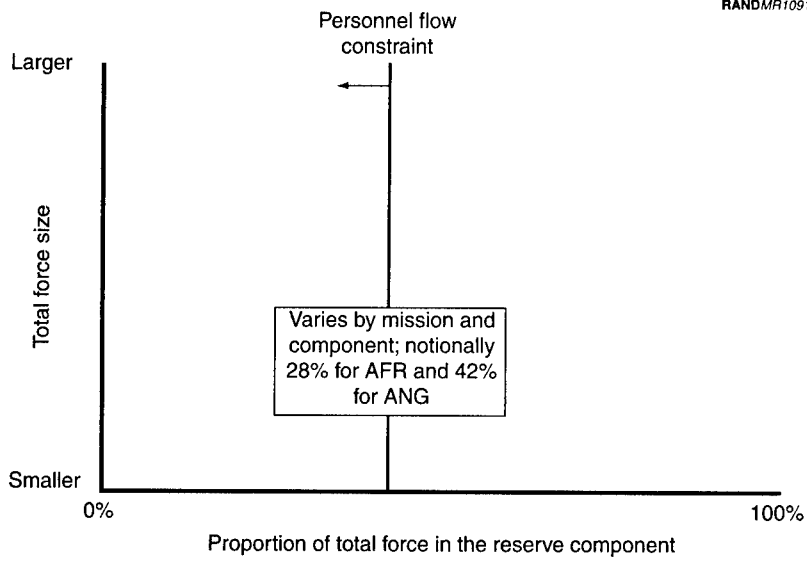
RANDMR109

Personnel flow constraint

Larger

Total force size

Varies by mission and component; notionally 28% for AFR and 42% for ANG

Smaller

0%

100%

Proportion of total force in the reserve component